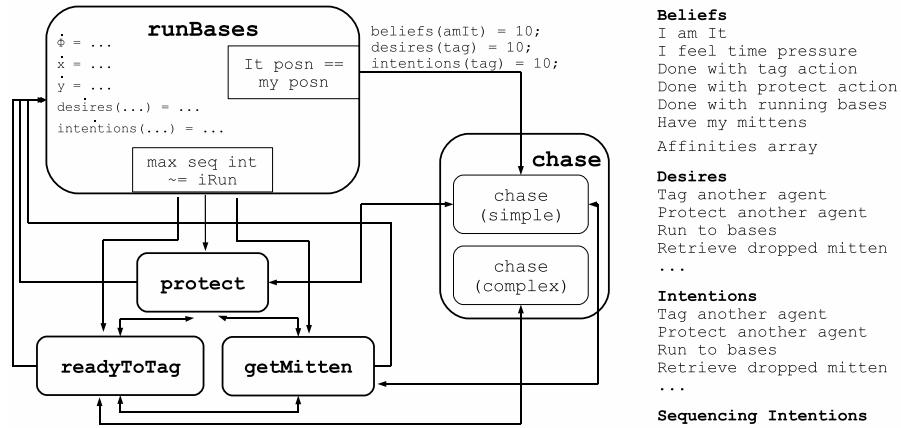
runBases

$\dot{\Phi}$ = ...
$\dot{x}$ = ...
$\dot{y}$ = ...
desires(...) = ...
intentions(...) = ...

It posn == my posn

max seq int ~= iRun

beliefs(amIt) = 10;
desires(tag) = 10;
intentions(tag) = 10;

chase

chase (simple)

chase (complex)

protect

readyToTag

getMitten

Beliefs
I am It
I feel time pressure
Done with tag action
Done with protect action
Done with running bases
Have my mittens
Affinities array

Desires
Tag another agent
Protect another agent
Run to bases
Retrieve dropped mitten
...

Intentions
Tag another agent
Protect another agent
Run to bases
Retrieve dropped mitten
...

Sequencing Intentions